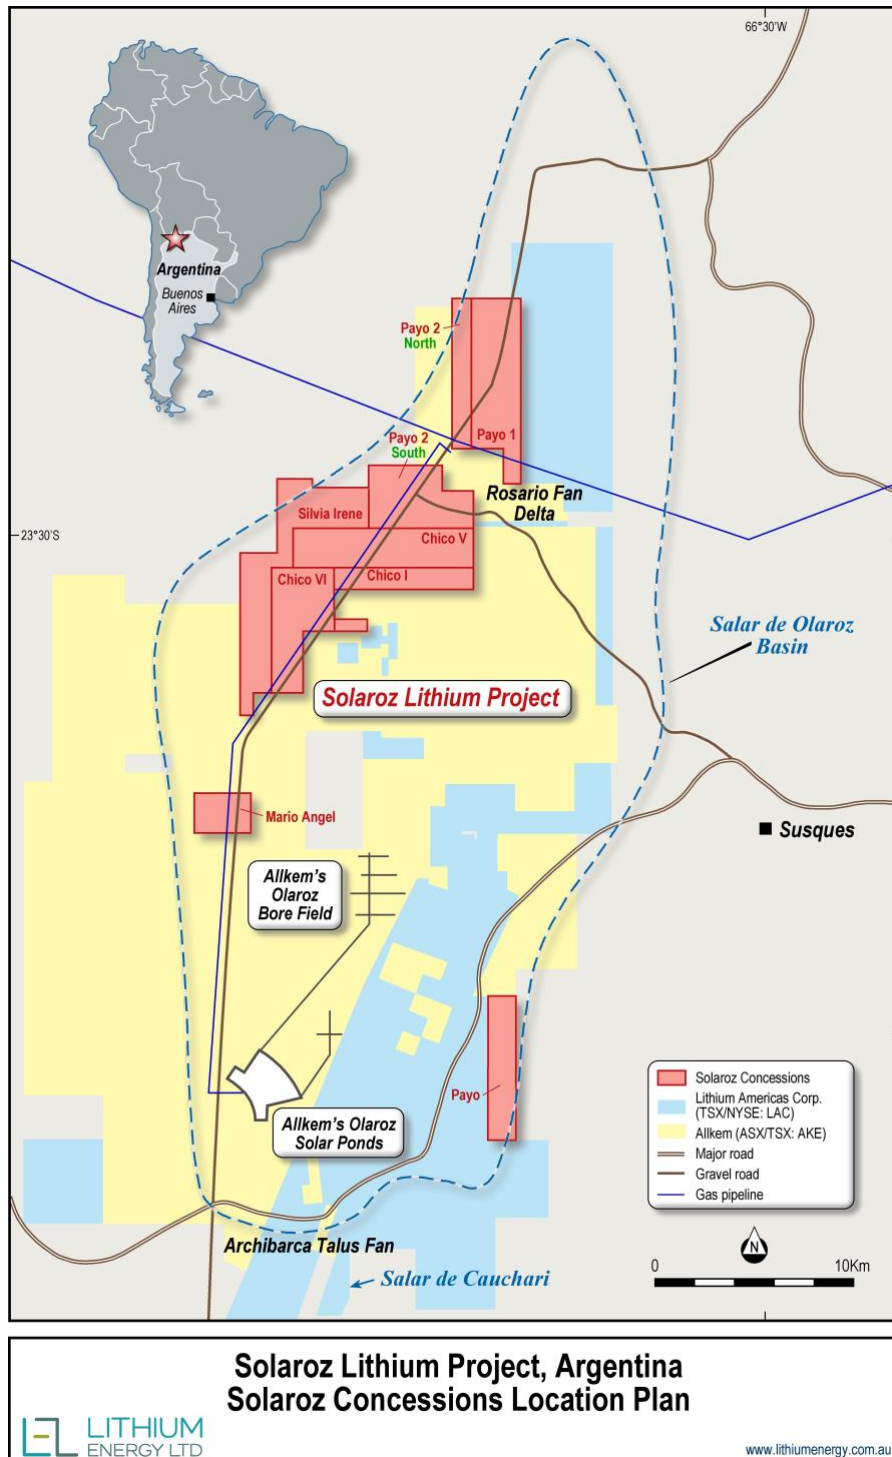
66°30'W

Argentina

Buenos Aires

Payo 2 North

Payo 1

Payo 2 South

Rosario Fan Delta

23°30'S

Silvia Irene

Chico V

Chico VI

Chico I

Salar de Olaroz Basin

Solaroz Lithium Project

Mario Angel

Susques

Allkem's Olaroz Bore Field

Payo

Allkem's Olaroz Solar Ponds

| | |
|---|---|
| | Solaroz Concessions |
| | Lithium Americas Corp. (TSX/NYSE: LAC) |
| | Allkem (ASX/TSX: AKE) |
| | Major road |
| | Gravel road |
| | Gas pipeline |

Archibarca Talus Fan

Salar de Cauchari

N

0

10Km

Solaroz Lithium Project, Argentina
Solaroz Concessions Location Plan

LITHIUM ENERGY LTD

www.lithiumenergy.com.au